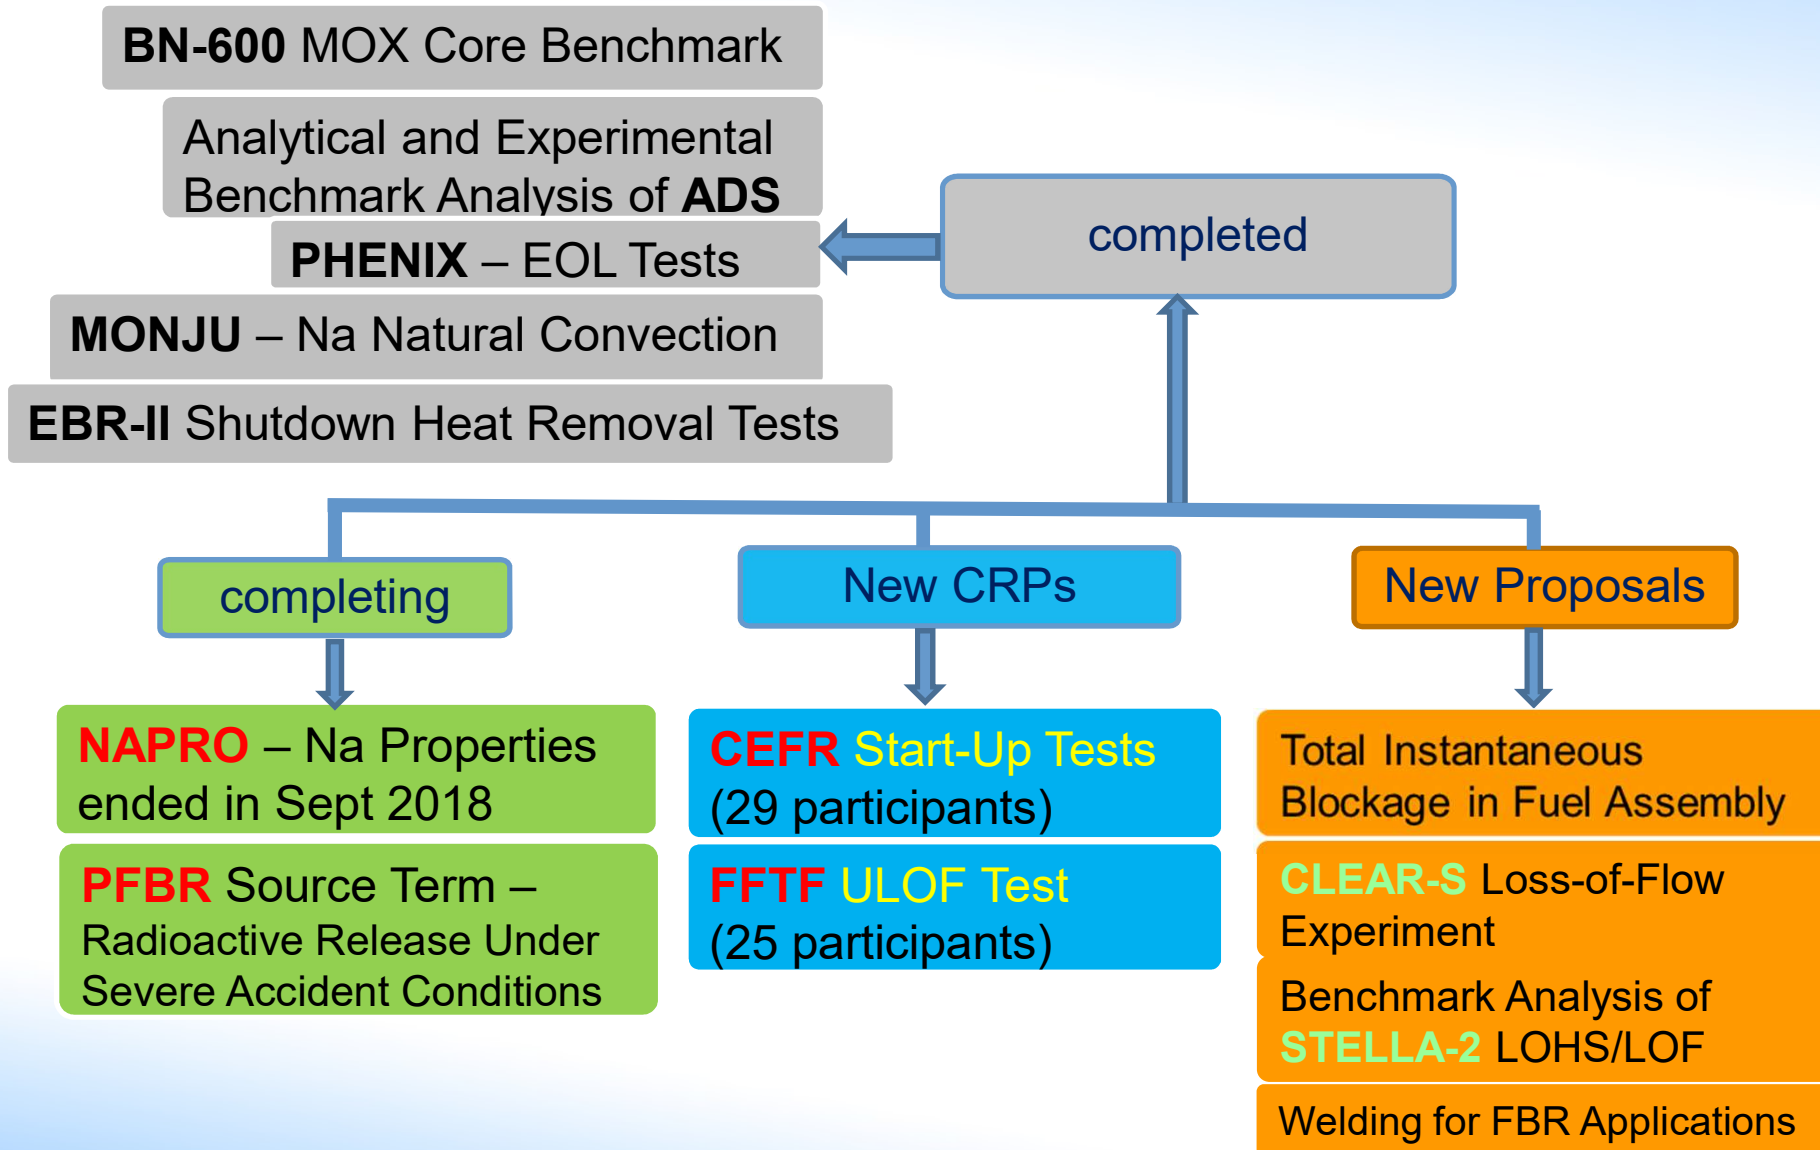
BN-600 MOX Core Benchmark

Analytical and Experimental Benchmark Analysis of ADS

PHENIX – EOL Tests

MONJU – Na Natural Convection

EBR-II Shutdown Heat Removal Tests

completed

completing

New CRPs

New Proposals

NAPRO – Na Properties ended in Sept 2018

PFBR Source Term – Radioactive Release Under Severe Accident Conditions

CEFR Start-Up Tests (29 participants)

FFTF ULOF Test (25 participants)

Total Instantaneous Blockage in Fuel Assembly

CLEAR-S Loss-of-Flow Experiment

Benchmark Analysis of STELLA-2 LOHS/LOF

Welding for FBR Applications